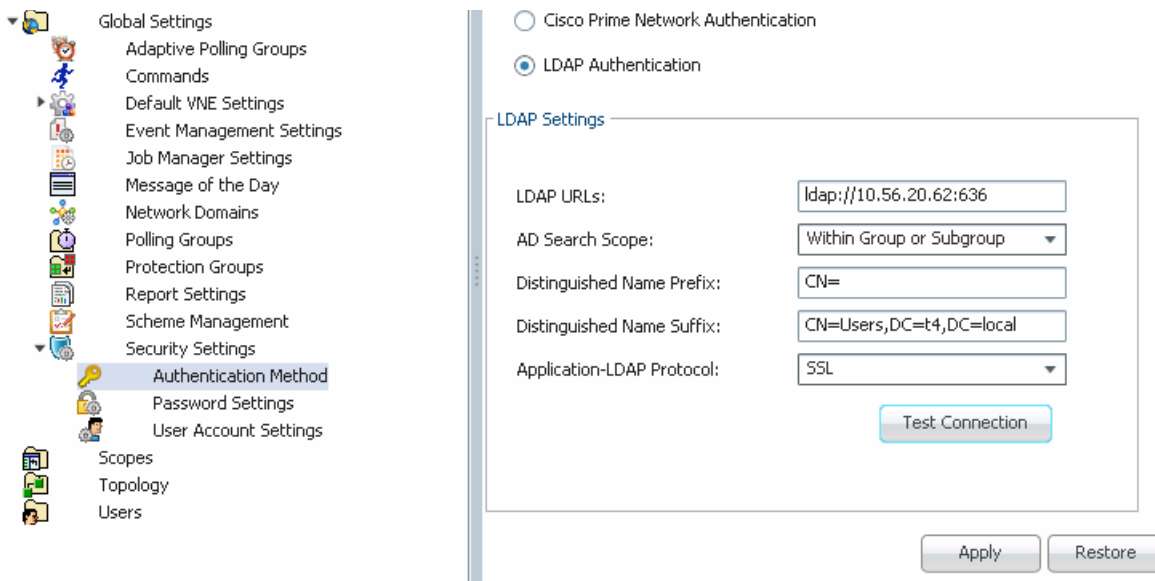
Global Settings
Adaptive Polling Groups
Commands
Default VNE Settings
Event Management Settings
Job Manager Settings
Message of the Day
Network Domains
Polling Groups
Protection Groups
Report Settings
Scheme Management
Security Settings
Authentication Method
Password Settings
User Account Settings
Scopes
Topology
Users

Cisco Prime Network Authentication
LDAP Authentication

LDAP Settings

LDAP URLs: ldap://10.56.20.62:636
AD Search Scope: Within Group or Subgroup
Distinguished Name Prefix: CN=
Distinguished Name Suffix: CN=Users,DC=t4,DC=local
Application-LDAP Protocol: SSL

Test Connection

Apply
Restore